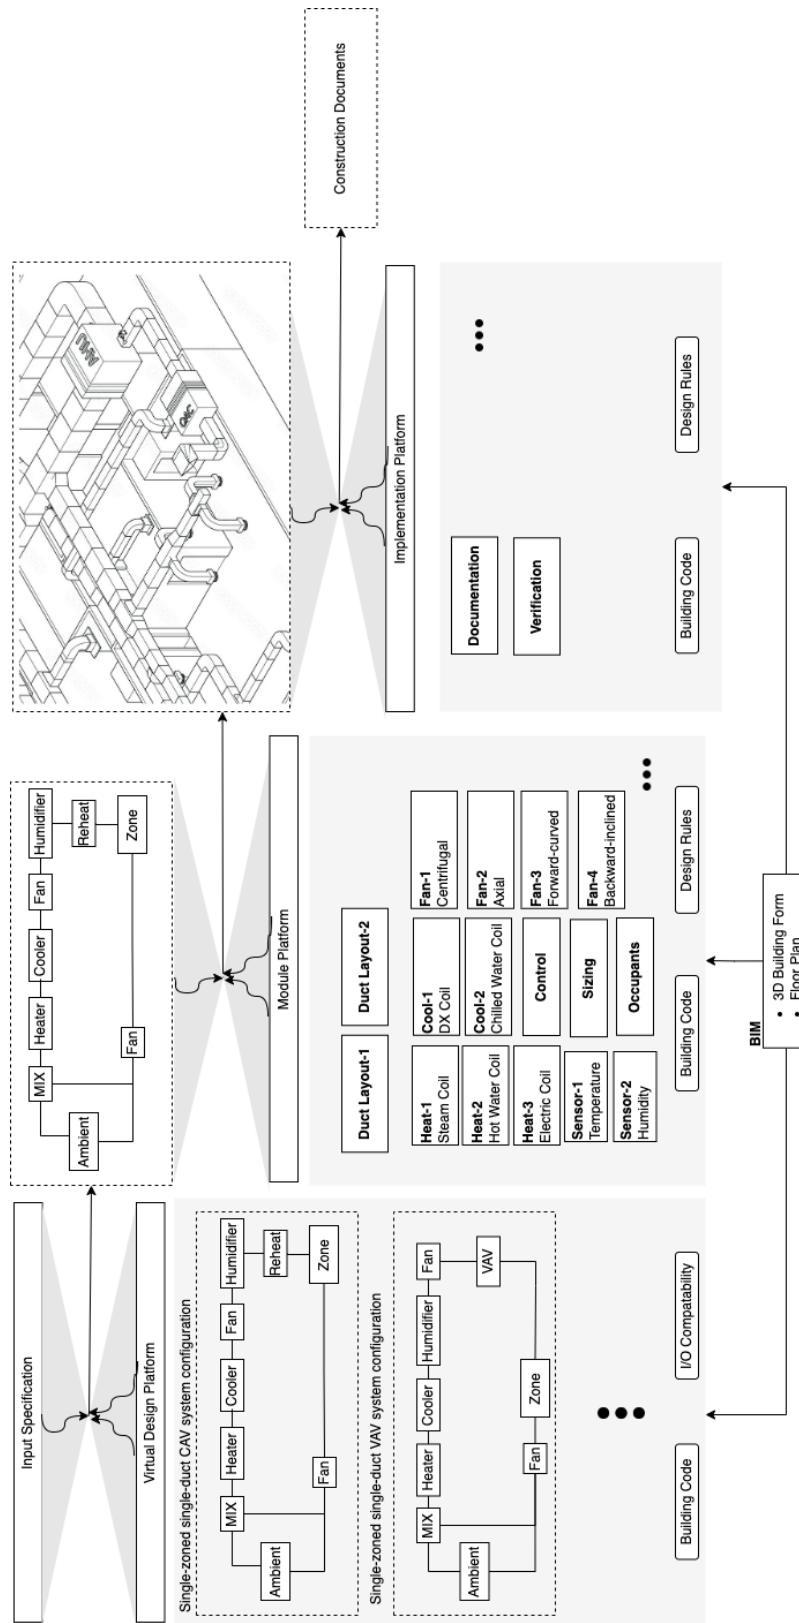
Input Specification

Virtual Design Platform

Single-zoned single-duct CAV system configuration

Ambient
MIX
Heater
Cooler
Fan
Humidifier
Reheat
Zone
Fan

Single-zoned single-duct VAV system configuration

Ambient
MIX
Heater
Cooler
Humidifier
Fan
VAV
Zone
Fan

●●●

Building Code
I/O Compatability

Ambient
MIX
Heater
Cooler
Fan
Humidifier
Reheat
Zone
Fan

Module Platform

Duct Layout-1
Duct Layout-2

**Heat-1** Steam Coil
**Heat-2** Hot Water Coil
**Heat-3** Electric Coil
**Sensor-1** Temperature
**Sensor-2** Humidity

**Cool-1** DX Coil
**Cool-2** Chilled Water Coil
**Control**
**Sizing**
**Occupants**

**Fan-1** Centrifugal
**Fan-2** Axial
**Fan-3** Forward-curved
**Fan-4** Backward-inclined

●●●

Building Code
Design Rules

AHU
CHC

Implementation Platform

Documentation
Verification

●●●

Building Code
Design Rules

Construction Documents

BIM
• 3D Building Form
• Floor Plan